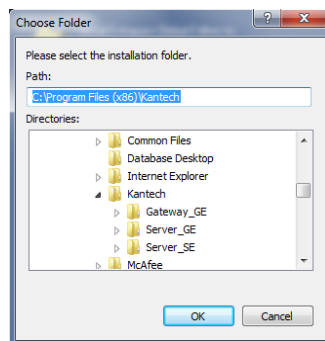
Choose Folder

?

X

Please select the installation folder.

Path:

C:\Program Files (x86)\Kantech

Directories:

Common Files

Database Desktop

Internet Explorer

Kantech

Gateway_GE

Server_GE

Server_SE

McAfee

OK

Cancel